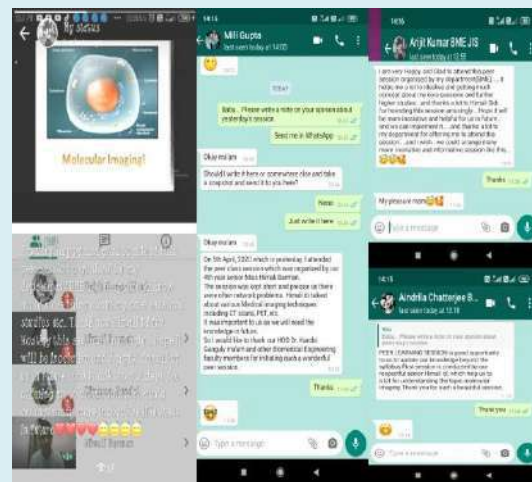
My status

Molecular Imaging!

Mili Gupta
last seen today at 14:03

Today

Baba... Please write a note on your opinion about yesterday's session.

Send me in WhatsApp

Okay ma'am

Should I write it here or somewhere else and take a snapshot and send it to you here?

Here

Just write it here

Okay ma'am

On 5th April, 2020 which is yesterday I attended the peer class session which was organized by our 4th year senior Miss Himali Sarmah. The session was kept short and precise as there were other network problems. Himali di talked about various Medical imaging techniques including CT scans, PET, etc. It was important to us as we will need the knowledge in future. So I would like to thank our HOD Dr. Kaushik Ganguly ma'am and other Biomedical Engineering faculty members for initiating such a wonderful peer session.

Thanks

Type a message

Arijit Kumar BME JIS
last seen today at 12:59

I am very happy and Glad to attend this peer session organized by my department(BME)... it helps me a lot to develop and getting much concept about the topic... and thanks a lot to Himali Didi for providing this session amazingly... Hope it will be more interesting and helpful for us in future... and we can implement it... and thanks a lot to my department for offering me to attend this session... and i wish... we could arrange many more innovative and informative session like this...

Thanks

My pleasure mam

Type a message

Andrila Chatterjee B...
last seen today at 13:18

PEER LEARNING SESSION is good opportunity to us to update our knowledge beyond the syllabus.First session is conducted by our respectful senior Himali di, which help us to a lot for understanding the topic molecular imaging. Thank you for such a beautiful session.

Thank you

Type a message